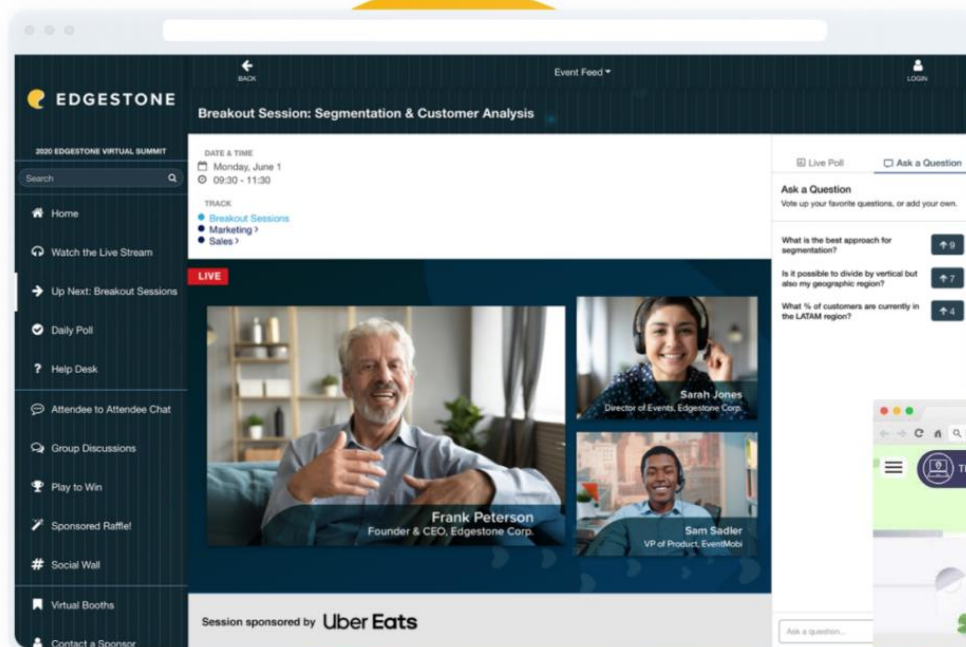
EDGESTONE

BACK

Event Feed

LOGIN

Breakout Session: Segmentation & Customer Analysis

2020 EDGESTONE VIRTUAL SUMMIT

Search

Home

Watch the Live Stream

Up Next: Breakout Sessions

Daily Poll

Help Desk

Attendee to Attendee Chat

Group Discussions

Play to Win

Sponsored Raffle!

Social Wall

Virtual Booths

Contact a Sponsor

DATE & TIME

Monday, June 1

09:30 - 11:30

TRACK

Breakout Sessions

Marketing

Sales

LIVE

Frank Peterson
Founder & CEO, Edgestone Corp.

Sarah Jones
Director of Events, Edgestone Corp.

Sam Sadler
VP of Product, EventMobi

Session sponsored by Uber Eats

Live Poll

Ask a Question

Ask a Question

Vote up your favorite questions, or add your own.

What is the best approach for segmentation? 9

Is it possible to divide by vertical but also my geographic region? 7

What % of customers are currently in the LATAM region? 4

Ask a question...